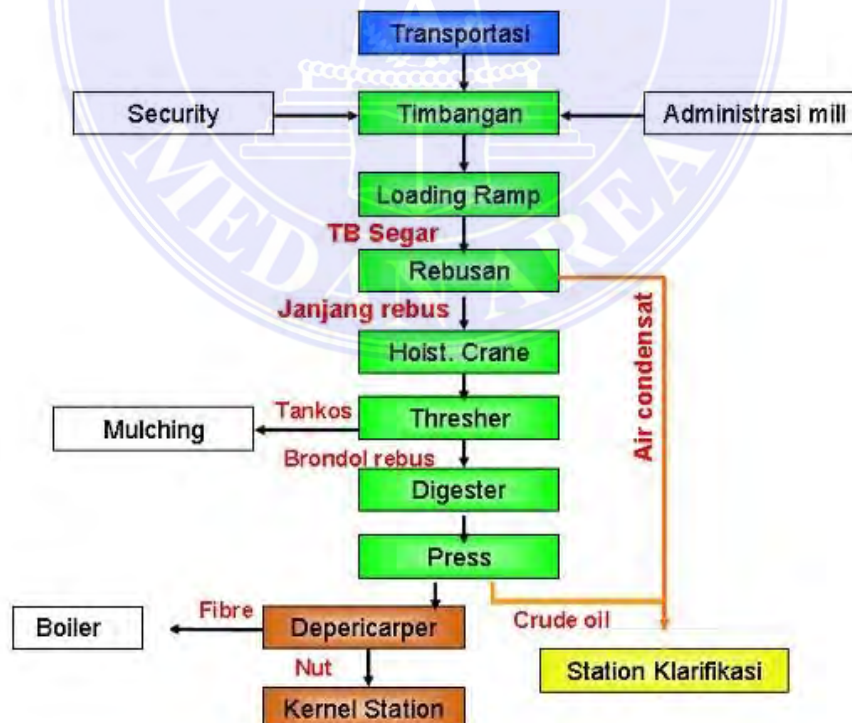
Transportasi

Security

Timbangan

Administrasi mill

Loading Ramp

TB Segar

Rebusan

Janjang rebus

Hoist. Crane

Air condensat

Tankos

Mulching

Thresher

Brondol rebus

Digester

Press

Fibre

Boiler

Depericarper

Crude oil

Nut

Station Klarifikasi

Kernel Station